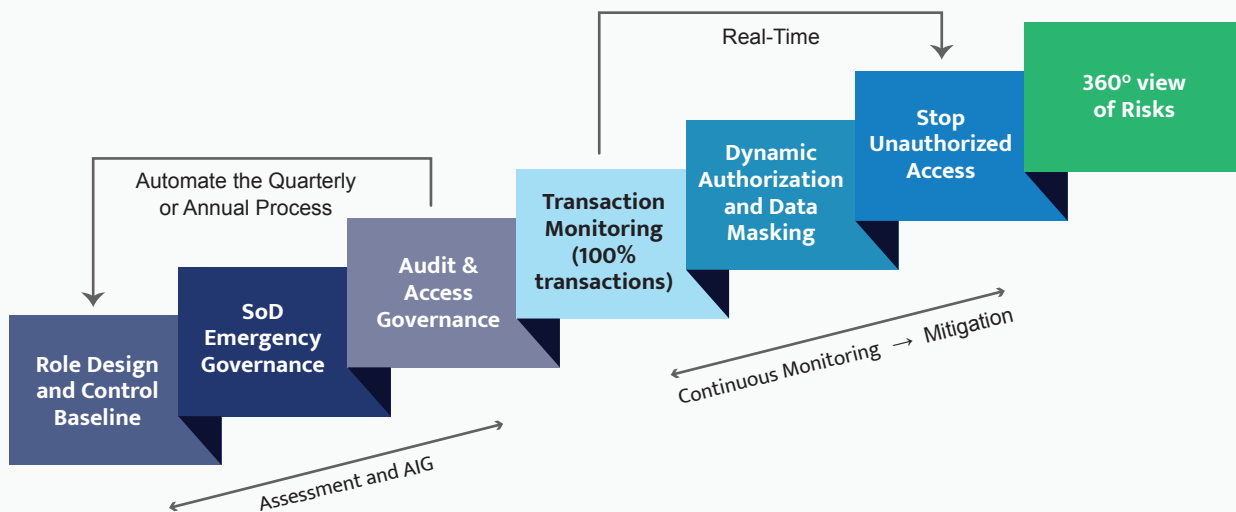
Real-Time

Automate the Quarterly or Annual Process

Role Design and Control Baseline

SoD Emergency Governance

Audit & Access Governance

Transaction Monitoring (100% transactions)

Dynamic Authorization and Data Masking

Stop Unauthorized Access

360º view of Risks

Assessment and AIG

Continuous Monitoring → Mitigation